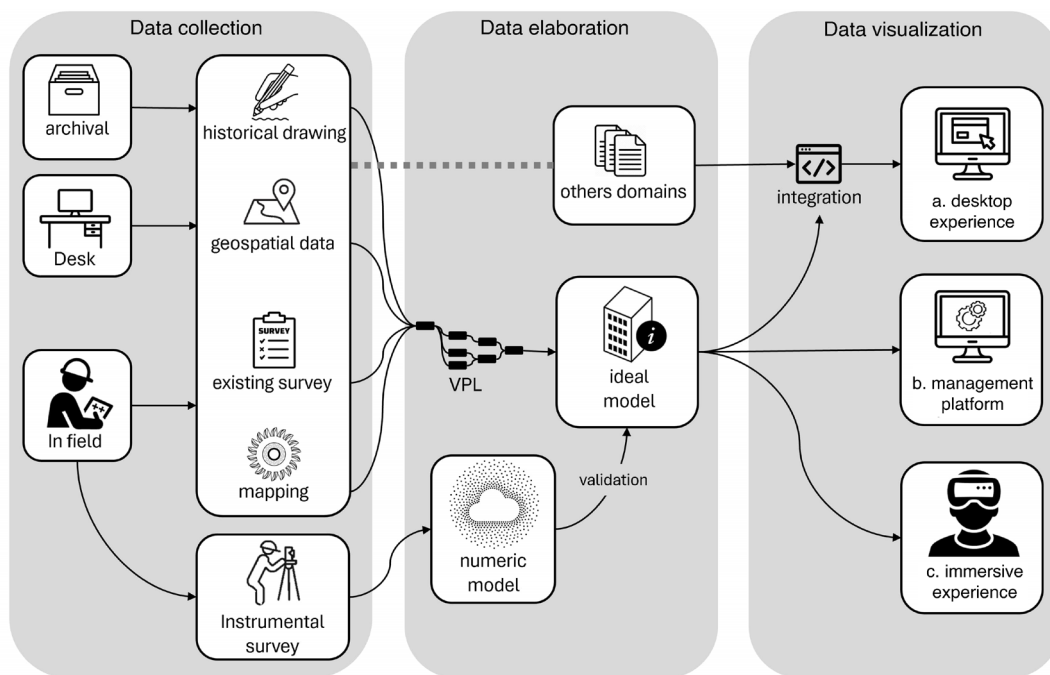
Data collection

archival

Desk

In field

historical drawing

geospatial data

SURVEY

existing survey

mapping

Instrumental survey

Data elaboration

others domains

VPL

ideal model

$i$

validation

numeric model

Data visualization

integration

a. desktop experience

b. management platform

c. immersive experience